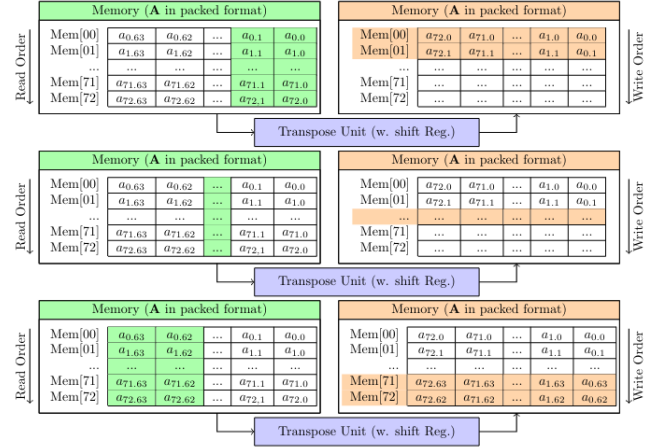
Memory ($\mathbf{A}$ in packed format)

Read Order

| | | | | | |
|---|---|---|---|---|---|
| Mem[00] | $a_{0.63}$ | $a_{0.62}$ | ... | $a_{0.1}$ | $a_{0.0}$ |
| Mem[01] | $a_{1.63}$ | $a_{1.62}$ | ... | $a_{1.1}$ | $a_{1.0}$ |
| ... | ... | ... | ... | ... | ... |
| Mem[71] | $a_{71.63}$ | $a_{71.62}$ | ... | $a_{71.1}$ | $a_{71.0}$ |
| Mem[72] | $a_{72.63}$ | $a_{72.62}$ | ... | $a_{72.1}$ | $a_{72.0}$ |

Memory ($\mathbf{A}$ in packed format)

Write Order

| | | | | | |
|---|---|---|---|---|---|
| Mem[00] | $a_{72.0}$ | $a_{71.0}$ | ... | $a_{1.0}$ | $a_{0.0}$ |
| Mem[01] | $a_{72.1}$ | $a_{71.1}$ | ... | $a_{1.1}$ | $a_{0.1}$ |
| ... | ... | ... | ... | ... | ... |
| Mem[71] | ... | ... | ... | ... | ... |
| Mem[72] | ... | ... | ... | ... | ... |

Transpose Unit (w. shift Reg.)

Memory ($\mathbf{A}$ in packed format)

Read Order

| | | | | | |
|---|---|---|---|---|---|
| Mem[00] | $a_{0.63}$ | $a_{0.62}$ | ... | $a_{0.1}$ | $a_{0.0}$ |
| Mem[01] | $a_{1.63}$ | $a_{1.62}$ | ... | $a_{1.1}$ | $a_{1.0}$ |
| ... | ... | ... | ... | ... | ... |
| Mem[71] | $a_{71.63}$ | $a_{71.62}$ | ... | $a_{71.1}$ | $a_{71.0}$ |
| Mem[72] | $a_{72.63}$ | $a_{72.62}$ | ... | $a_{72.1}$ | $a_{72.0}$ |

Memory ($\mathbf{A}$ in packed format)

Write Order

| | | | | | |
|---|---|---|---|---|---|
| Mem[00] | $a_{72.0}$ | $a_{71.0}$ | ... | $a_{1.0}$ | $a_{0.0}$ |
| Mem[01] | $a_{72.1}$ | $a_{71.1}$ | ... | $a_{1.1}$ | $a_{0.1}$ |
| ... | ... | ... | ... | ... | ... |
| Mem[71] | ... | ... | ... | ... | ... |
| Mem[72] | ... | ... | ... | ... | ... |

Transpose Unit (w. shift Reg.)

Memory ($\mathbf{A}$ in packed format)

Read Order

| | | | | | |
|---|---|---|---|---|---|
| Mem[00] | $a_{0.63}$ | $a_{0.62}$ | ... | $a_{0.1}$ | $a_{0.0}$ |
| Mem[01] | $a_{1.63}$ | $a_{1.62}$ | ... | $a_{1.1}$ | $a_{1.0}$ |
| ... | ... | ... | ... | ... | ... |
| Mem[71] | $a_{71.63}$ | $a_{71.62}$ | ... | $a_{71.1}$ | $a_{71.0}$ |
| Mem[72] | $a_{72.63}$ | $a_{72.62}$ | ... | $a_{72.1}$ | $a_{72.0}$ |

Memory ($\mathbf{A}$ in packed format)

Write Order

| | | | | | |
|---|---|---|---|---|---|
| Mem[00] | $a_{72.0}$ | $a_{71.0}$ | ... | $a_{1.0}$ | $a_{0.0}$ |
| Mem[01] | $a_{72.1}$ | $a_{71.1}$ | ... | $a_{1.1}$ | $a_{0.1}$ |
| ... | ... | ... | ... | ... | ... |
| Mem[71] | $a_{72.63}$ | $a_{71.63}$ | ... | $a_{1.63}$ | $a_{0.63}$ |
| Mem[72] | $a_{72.62}$ | $a_{71.62}$ | ... | $a_{1.62}$ | $a_{0.62}$ |

Transpose Unit (w. shift Reg.)